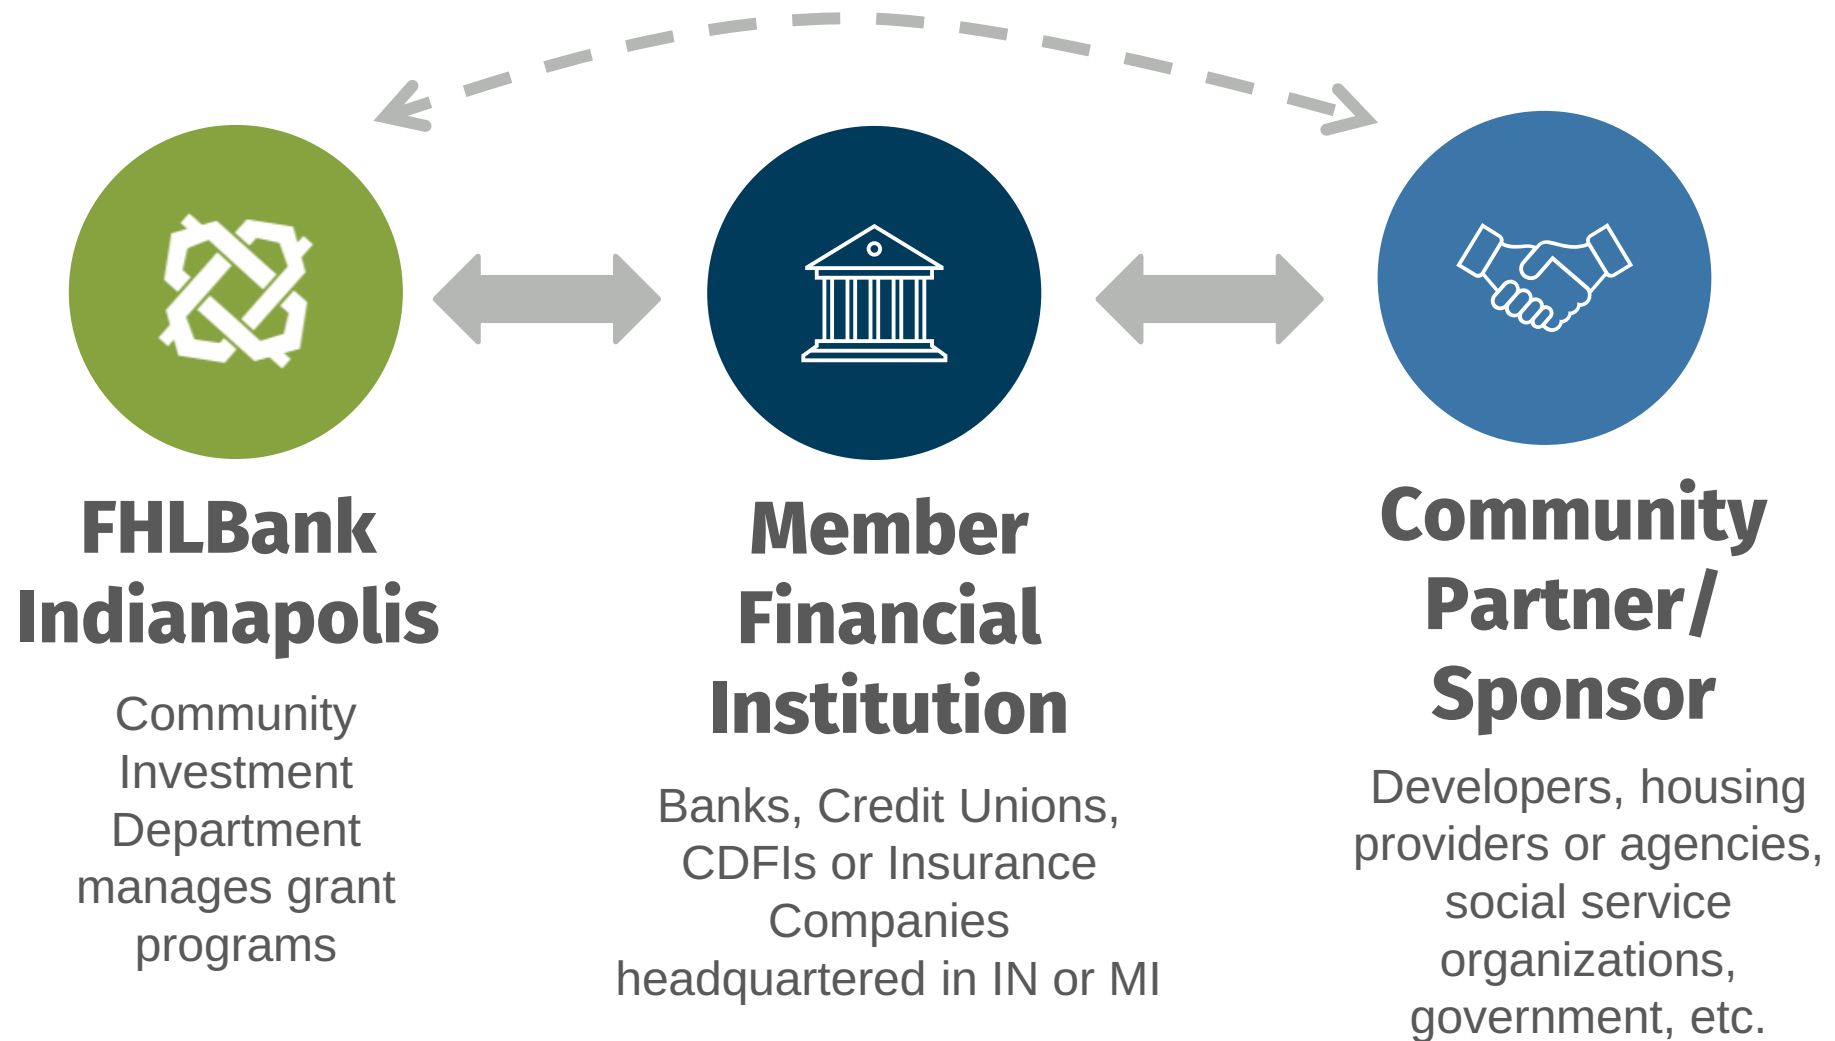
FHLBank Indianapolis

Community Investment Department manages grant programs

Member Financial Institution

Banks, Credit Unions, CDFIs or Insurance Companies headquartered in IN or MI

Community Partner/ Sponsor

Developers, housing providers or agencies, social service organizations, government, etc.